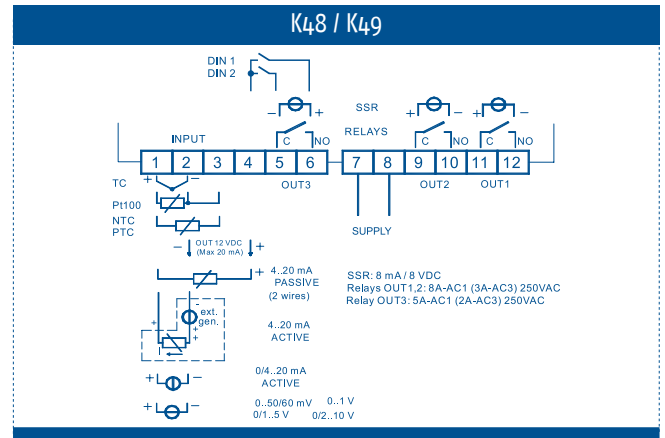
K48 / K49

DIN 1
DIN 2

SSR

RELAYS

INPUT

1 2 3 4 5 6 7 8 9 10 11 12

C NO
C NO
C NO

OUT3
OUT2
OUT1

TC
Pt100
NTC
PTC

OUT 12 VDC (Max 20 mA)

SUPPLY

4..20 mA PASSIVE (2 wires)

ext. gen.

4..20 mA ACTIVE

0/4..20 mA ACTIVE

0..50/60 mV 0/1..5 V
0..1 V 0/2..10 V

SSR: 8 mA / 8 VDC
Relays OUT1,2: 8A-AC1 (3A-AC3) 250VAC
Relay OUT3: 5A-AC1 (2A-AC3) 250VAC